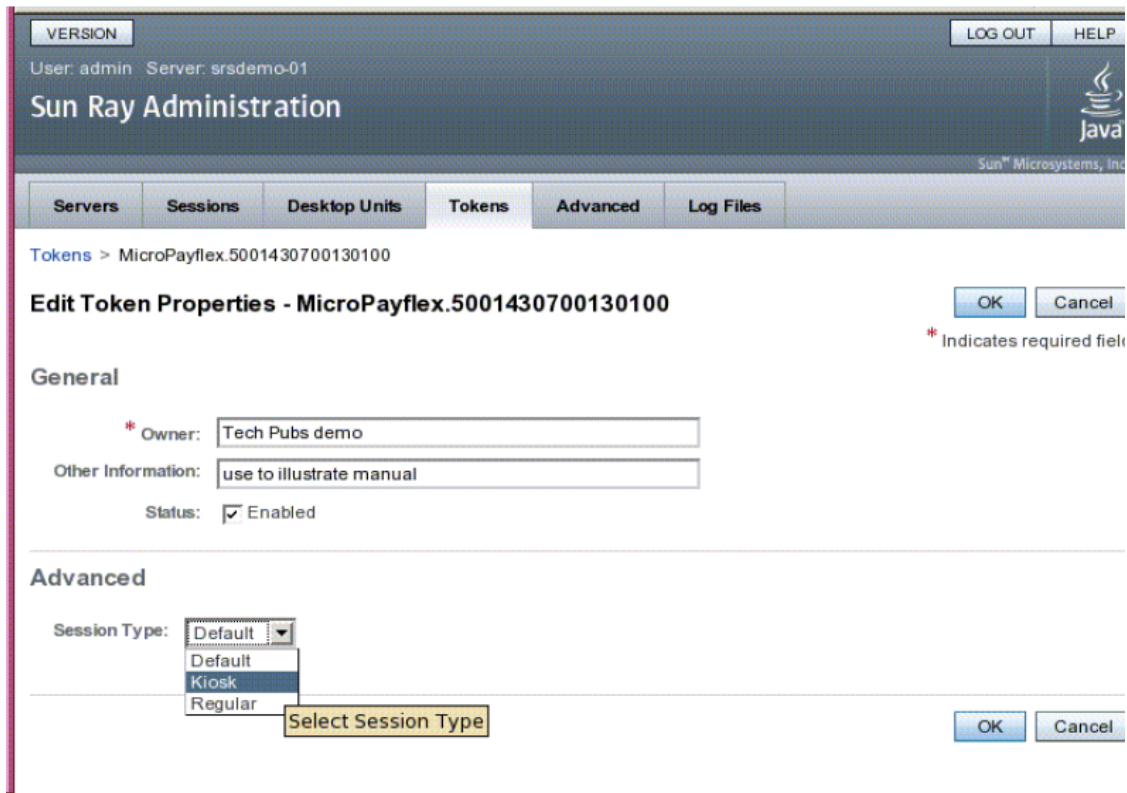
VERSION

LOG OUT HELP

User: admin Server: srsdemo-01

Sun Ray Administration

Java

Sun™ Microsystems, Inc

Servers | Sessions | Desktop Units | Tokens | Advanced | Log Files

Tokens > MicroPayflex.5001430700130100

Edit Token Properties - MicroPayflex.5001430700130100

OK Cancel

* Indicates required fiel

General

* Owner: Tech Pubs demo

Other Information: use to illustrate manual

Status: Enabled

Advanced

Session Type: Default

Default
Kiosk
Regular

Select Session Type

OK Cancel